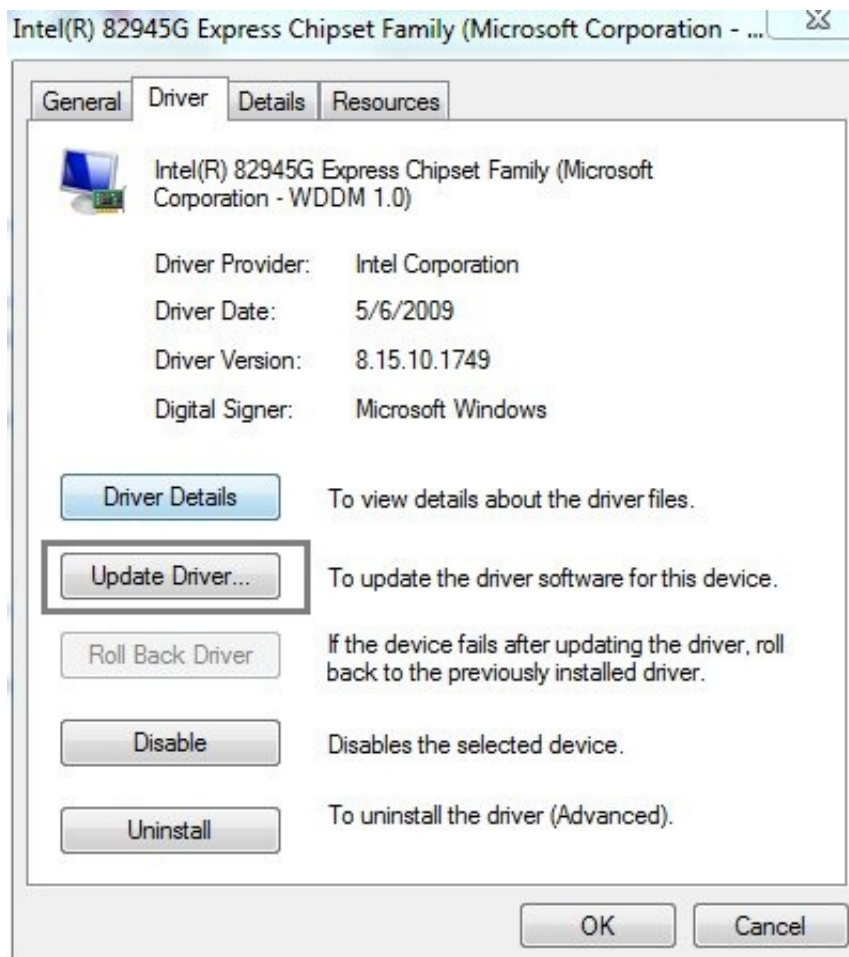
Intel(R) 82945G Express Chipset Family (Microsoft Corporation - ...

General | Driver | Details | Resources

Intel(R) 82945G Express Chipset Family (Microsoft Corporation - WDDM 1.0)

Driver Provider: Intel Corporation

Driver Date: 5/6/2009

Driver Version: 8.15.10.1749

Digital Signer: Microsoft Windows

Driver Details
To view details about the driver files.

Update Driver...
To update the driver software for this device.

Roll Back Driver
If the device fails after updating the driver, roll back to the previously installed driver.

Disable
Disables the selected device.

Uninstall
To uninstall the driver (Advanced).

OK
Cancel